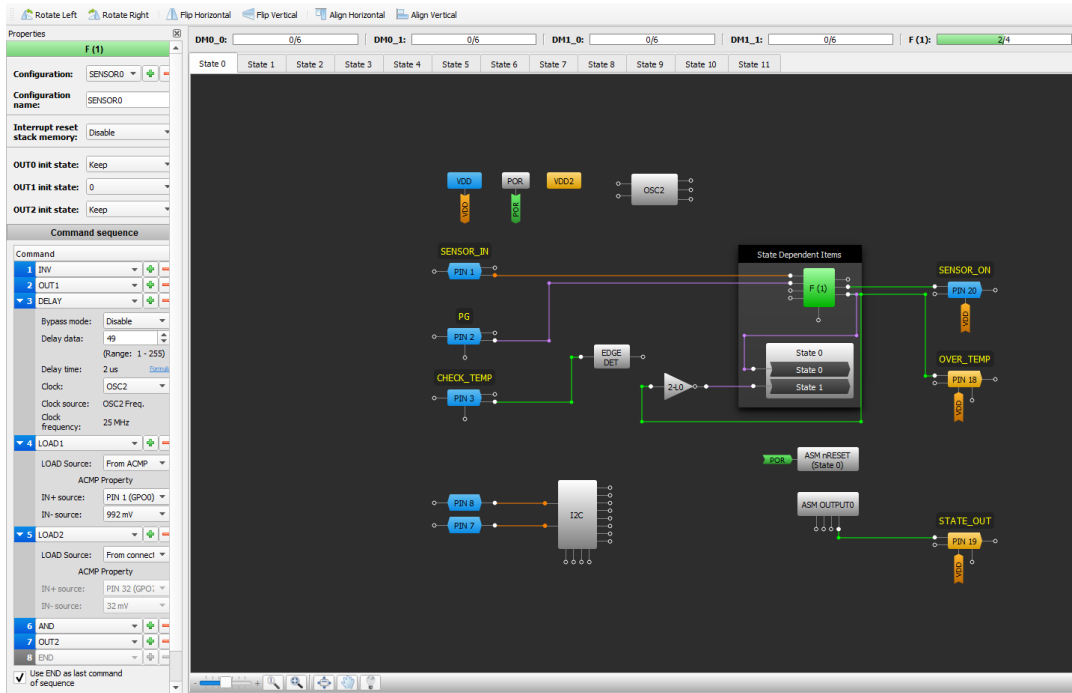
Rotate Left Rotate Right Flip Horizontal Flip Vertical Align Horizontal Align Vertical

Properties

F (1)

Configuration: SENSOR0

Configuration name: SENSOR0

Interrupt reset stack memory: Disable

OUT0 init state: Keep

OUT1 init state: 0

OUT2 init state: Keep

Command sequence

Command

1 INV

2 OUT1

3 DELAY

Bypass mode: Disable

Delay data: 49

(Range: 1 - 255)

Delay time: 2 us Formula

Clock: OSC2

Clock source: OSC2 Freq.

Clock frequency: 25 MHz

4 LOAD1

LOAD Source: From ACMP

ACMP Property

IN+ source: PIN 1 (GPO0)

IN- source: 992 mV

5 LOAD2

LOAD Source: From connect

ACMP Property

IN+ source: PIN 32 (GPO

IN- source: 32 mV

6 AND

7 OUT2

8 END

Use END as last command of sequence

DM0_0: 0/6 DM0_1: 0/6 DM1_0: 0/6 DM1_1: 0/6 F (1): 2/4

State 0 State 1 State 2 State 3 State 4 State 5 State 6 State 7 State 8 State 9 State 10 State 11

VDD POR VDD2 OSC2

VDD POR

SENSOR_IN

PIN 1

State Dependent Items

F (1)

SENSOR_ON

PIN 20

VDD

PG

PIN 2

EDGE DET

State 0

State 0

State 1

OVER_TEMP

PIN 18

VDD

CHECK_TEMP

PIN 3

2-L0

POR

ASM nRESET (State 0)

PIN 8

PIN 7

I2C

ASM OUTPUT0

STATE_OUT

PIN 19

VDD